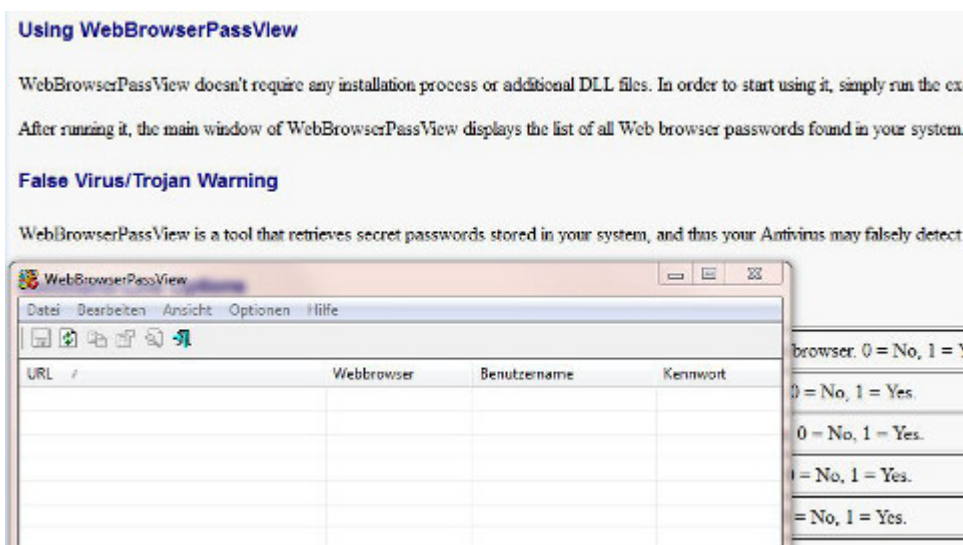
Using WebBrowserPassView

WebBrowserPassView doesn't require any installation process or additional DLL files. In order to start using it, simply run the ex

After running it, the main window of WebBrowserPassView displays the list of all Web browser passwords found in your system.

False Virus/Trojan Warning

WebBrowserPassView is a tool that retrieves secret passwords stored in your system, and thus your Antivirus may falsely detect

WebBrowserPassView

Datei Bearbeiten Ansicht Optionen Hilfe

| URL | Webbrowser | Benutzername | Kennwort |
|---|---|---|---|

browser. 0 = No, 1 = Y

0 = No, 1 = Yes.

0 = No, 1 = Yes.

= No, 1 = Yes.

= No, 1 = Yes.